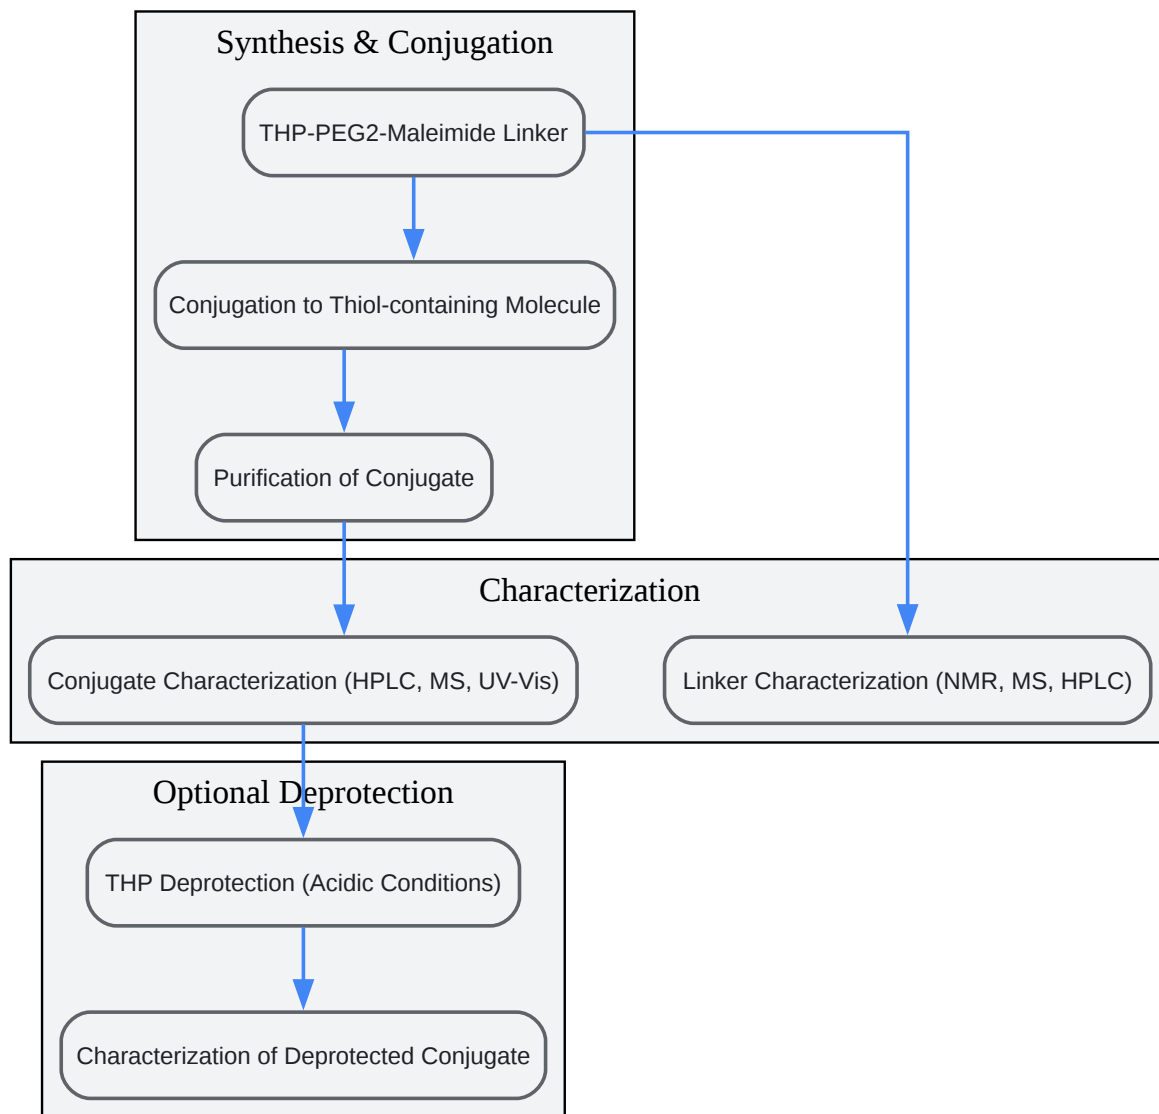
Synthesis & Conjugation

THP-PEG2-Maleimide Linker

Conjugation to Thiol-containing Molecule

Purification of Conjugate

Characterization

Conjugate Characterization (HPLC, MS, UV-Vis)

Linker Characterization (NMR, MS, HPLC)

Optional Deprotection

THP Deprotection (Acidic Conditions)

Characterization of Deprotected Conjugate